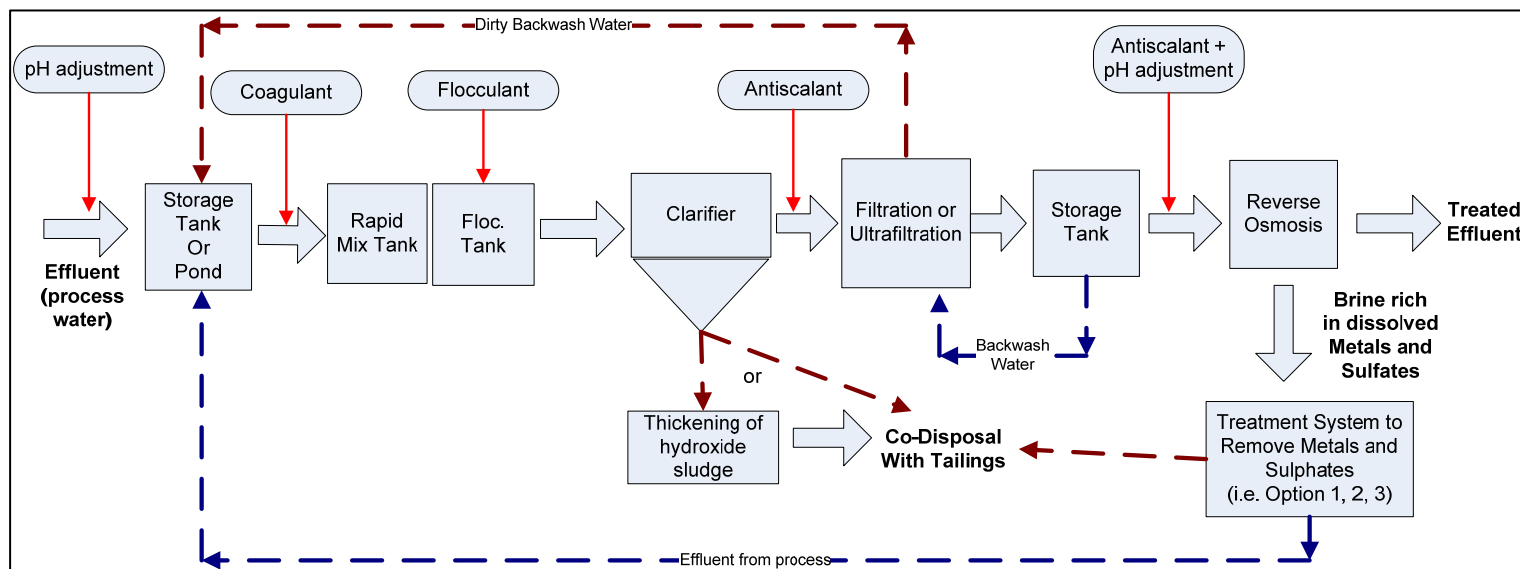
Dirty Backwash Water

pH adjustment

Coagulant

Flocculant

Antiscalant

Antiscalant + pH adjustment

Effluent (process water)

Storage Tank Or Pond

Rapid Mix Tank

Floc. Tank

Clarifier

Filtration or Ultrafiltration

Storage Tank

Reverse Osmosis

Treated Effluent

Backwash Water

Brine rich in dissolved Metals and Sulfates

or

Thickening of hydroxide sludge

Co-Disposal With Tailings

Treatment System to Remove Metals and Sulphates (i.e. Option 1, 2, 3)

Effluent from process